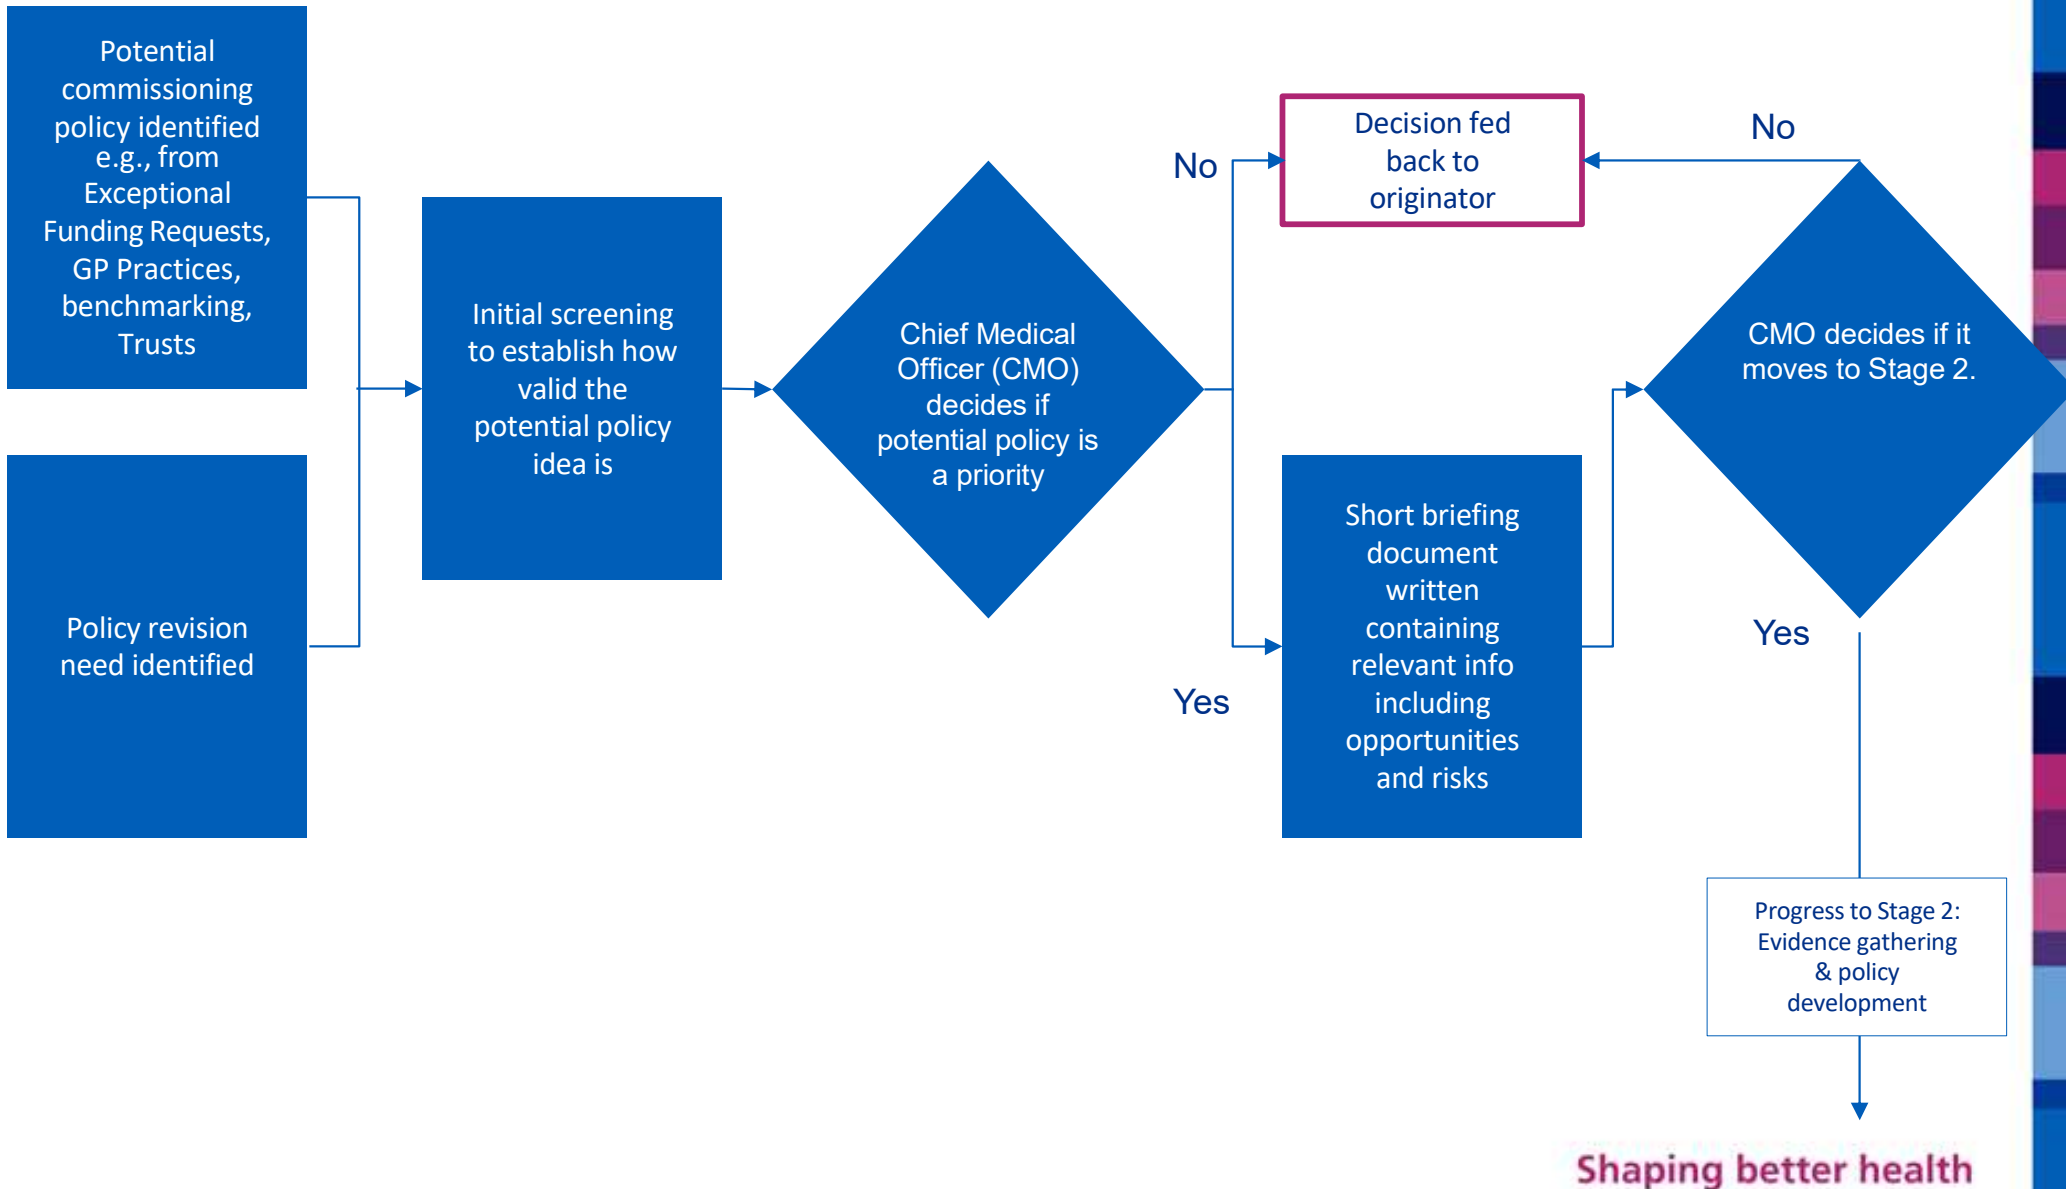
Potential commissioning policy identified e.g., from Exceptional Funding Requests, GP Practices, benchmarking, Trusts

Policy revision need identified

Initial screening to establish how valid the potential policy idea is

Chief Medical Officer (CMO) decides if potential policy is a priority

No

Yes

Decision fed back to originator

Short briefing document written containing relevant info including opportunities and risks

No

CMO decides if it moves to Stage 2.

Yes

Progress to Stage 2: Evidence gathering & policy development

Shaping better health